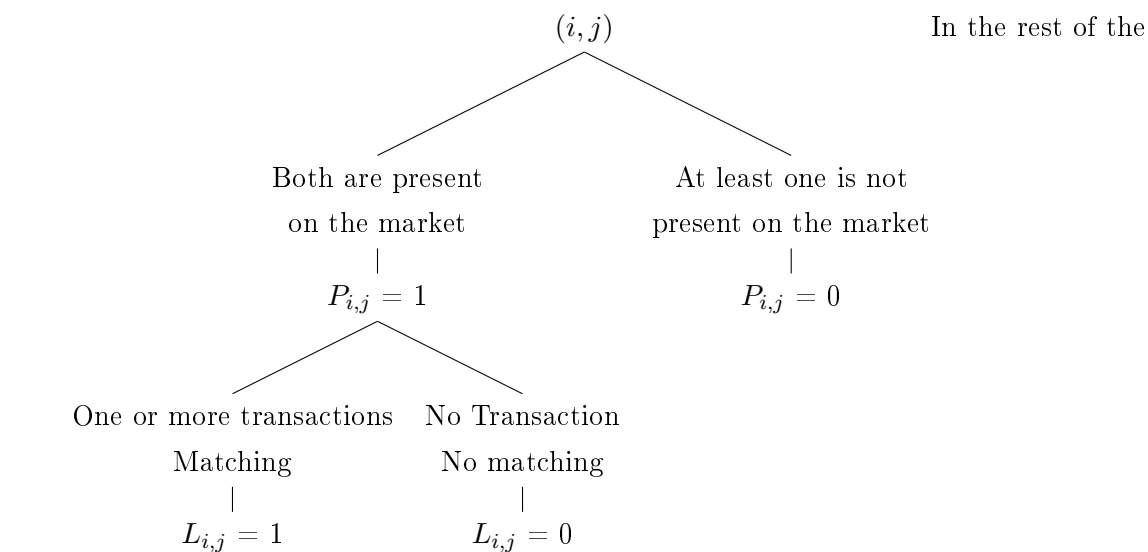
$(i, j)$

In the rest of the

Both are present on the market

$P_{i,j} = 1$

At least one is not present on the market

$P_{i,j} = 0$

One or more transactions Matching

$L_{i,j} = 1$

No Transaction No matching

$L_{i,j} = 0$